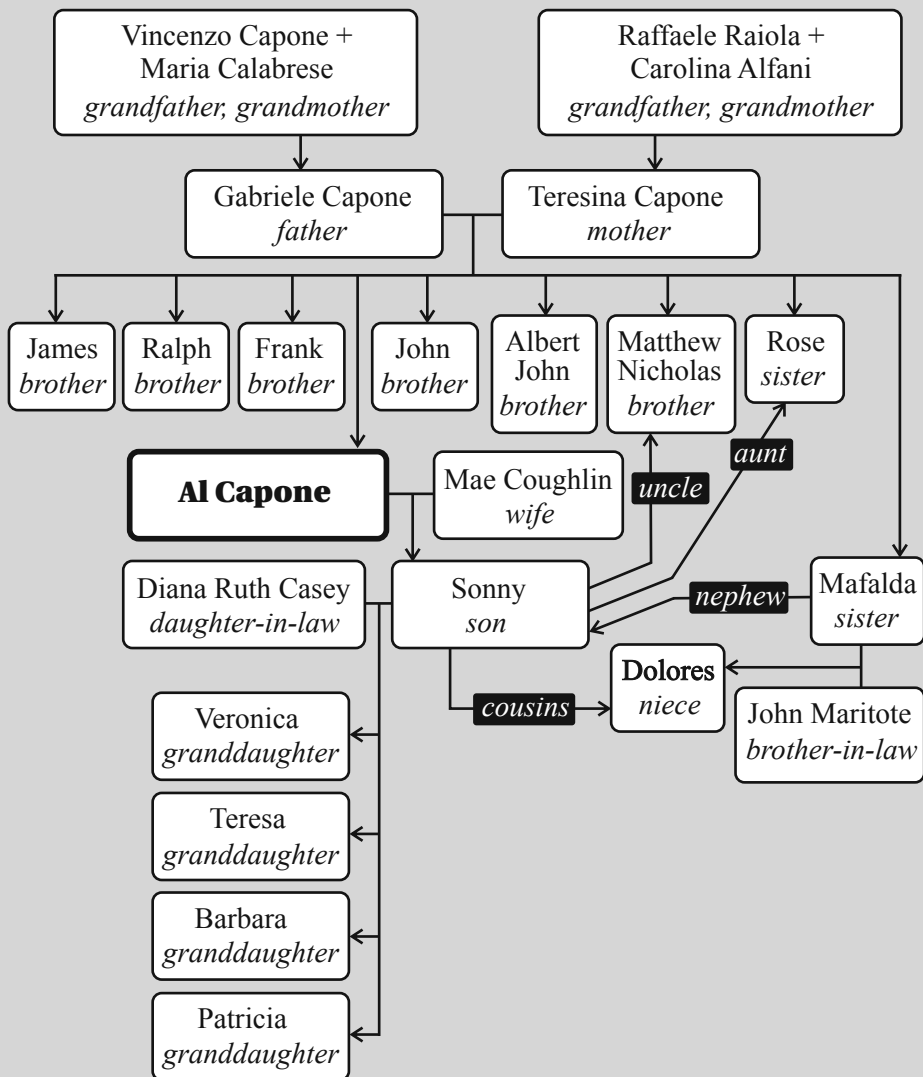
Vincenzo Capone + Maria Calabrese
grandfather, grandmother

Raffaele Raiola + Carolina Alfani
grandfather, grandmother

Gabriele Capone
father

Teresina Capone
mother

James
brother

Ralph
brother

Frank
brother

John
brother

Albert John
brother

Matthew Nicholas
brother

Rose
sister

Al Capone

Mae Coughlin
wife

uncle

aunt

Diana Ruth Casey
daughter-in-law

Sonny
son

nephew

Mafalda
sister

Dolores
niece

cousins

John Maritote
brother-in-law

Veronica
granddaughter

Teresa
granddaughter

Barbara
granddaughter

Patricia
granddaughter